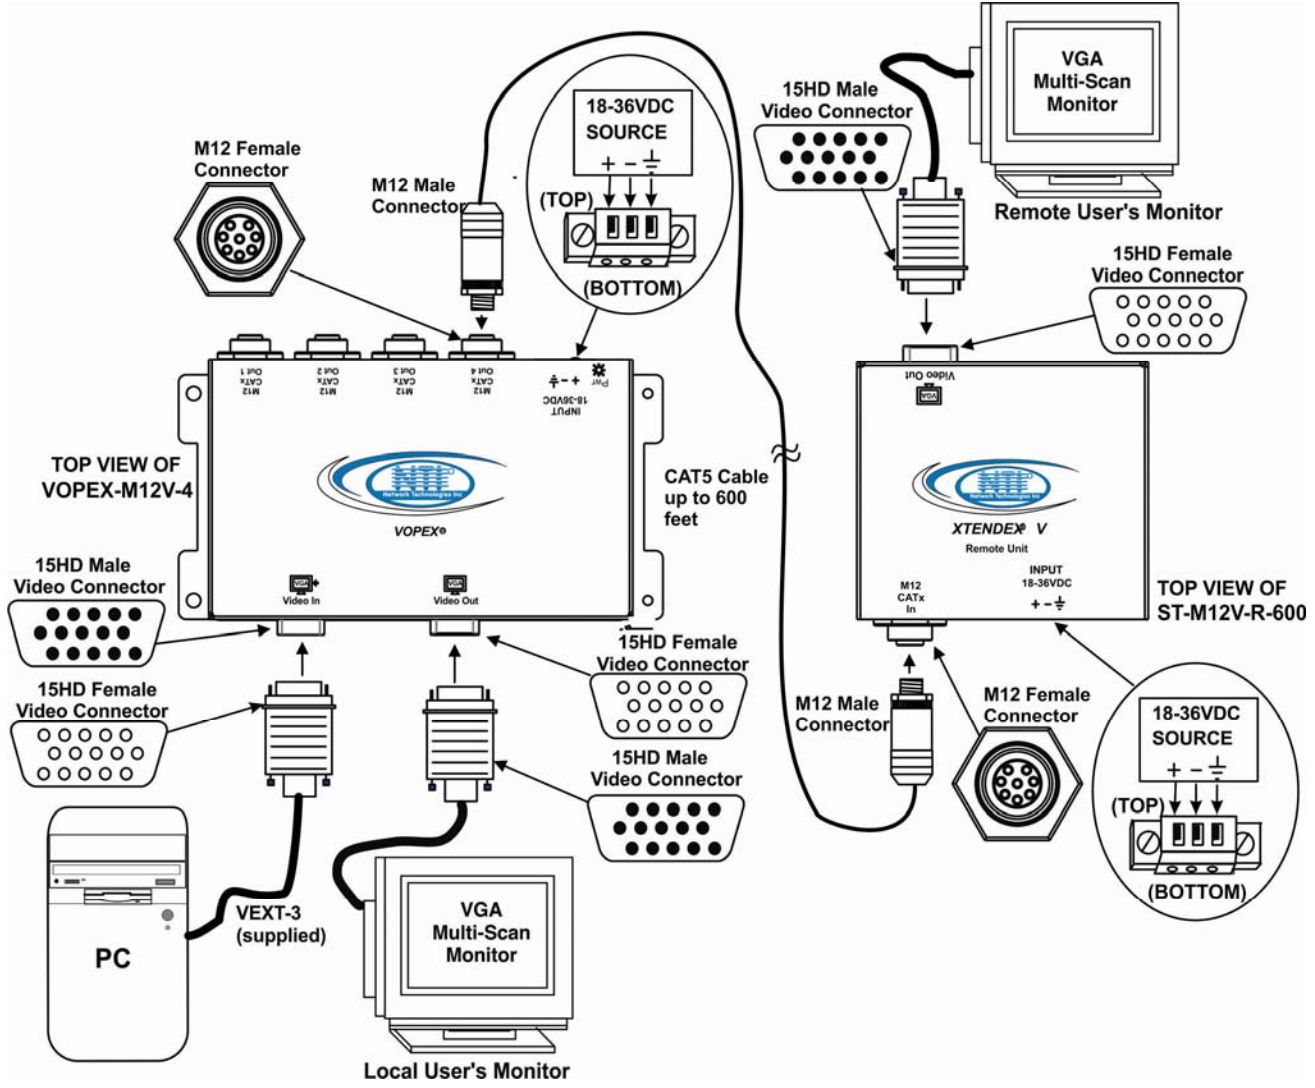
VGA Multi-Scan Monitor

15HD Male Video Connector

Remote User's Monitor

18-36VDC SOURCE

+ − ⏚

(TOP)

(BOTTOM)

M12 Female Connector

M12 Male Connector

15HD Female Video Connector

M12 CATx Out 1

M12 CATx Out 2

M12 CATx Out 3

M12 CATx Out 4

Pwr

+ − ⏚

INPUT 18-36VDC

Video Out

NTI Network Technologies Inc

TOP VIEW OF VOPEX-M12V-4

VOPEX®

CAT5 Cable up to 600 feet

NTI Network Technologies Inc

XTENDEX® V

Remote Unit

M12 CATx In

INPUT 18-36VDC

+ − ⏚

TOP VIEW OF ST-M12V-R-600

15HD Male Video Connector

VGA Video In

VGA Video Out

15HD Female Video Connector

15HD Female Video Connector

M12 Male Connector

M12 Female Connector

18-36VDC SOURCE

+ − ⏚

(TOP)

(BOTTOM)

15HD Male Video Connector

VEXT-3 (supplied)

PC

VGA Multi-Scan Monitor

Local User's Monitor